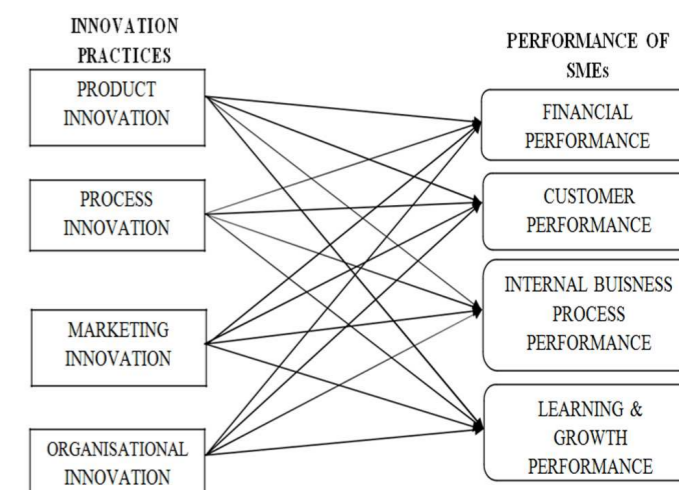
INNOVATION PRACTICES

PRODUCT INNOVATION

PROCESS INNOVATION

MARKETING INNOVATION

ORGANISATIONAL INNOVATION

PERFORMANCE OF SMEs

FINANCIAL PERFORMANCE

CUSTOMER PERFORMANCE

INTERNAL BUISNESS PROCESS PERFORMANCE

LEARNING & GROWTH PERFORMANCE